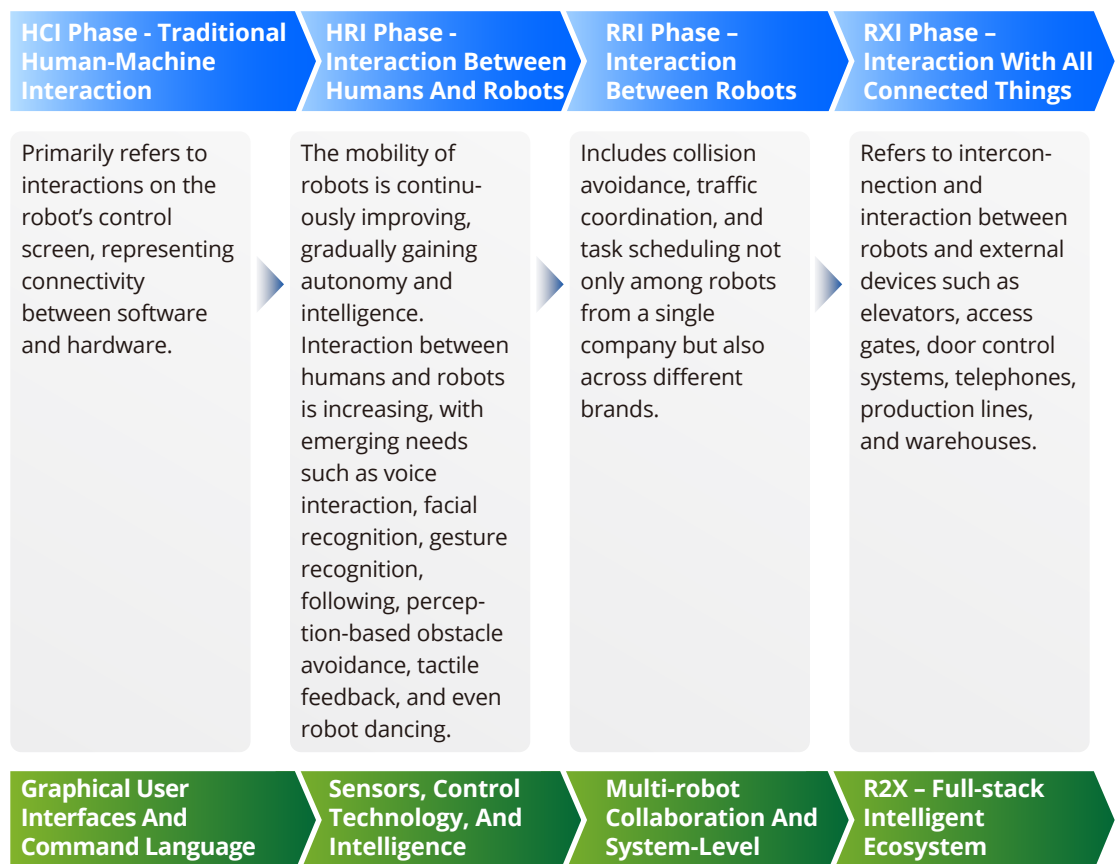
HCI Phase - Traditional Human-Machine Interaction

HRI Phase - Interaction Between Humans And Robots

RRI Phase – Interaction Between Robots

RXI Phase – Interaction With All Connected Things

Primarily refers to interactions on the robot's control screen, representing connectivity between software and hardware.

The mobility of robots is continuously improving, gradually gaining autonomy and intelligence. Interaction between humans and robots is increasing, with emerging needs such as voice interaction, facial recognition, gesture recognition, following, perception-based obstacle avoidance, tactile feedback, and even robot dancing.

Includes collision avoidance, traffic coordination, and task scheduling not only among robots from a single company but also across different brands.

Refers to interconnection and interaction between robots and external devices such as elevators, access gates, door control systems, telephones, production lines, and warehouses.

Graphical User Interfaces And Command Language

Sensors, Control Technology, And Intelligence

Multi-robot Collaboration And System-Level

R2X – Full-stack Intelligent Ecosystem